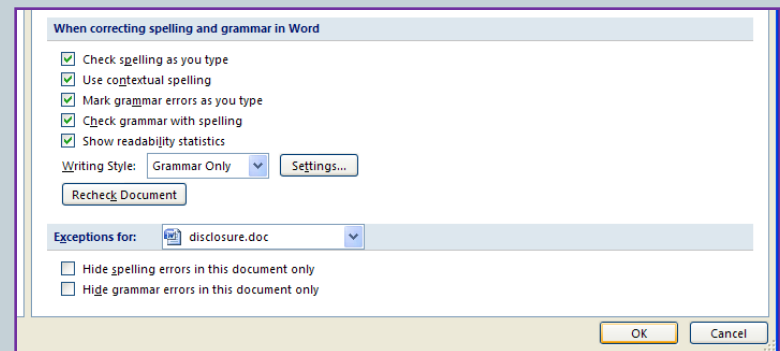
When correcting spelling and grammar in Word

Check spelling as you type
Use contextual spelling
Mark grammar errors as you type
Check grammar with spelling
Show readability statistics

Writing Style: Grammar Only Settings...

Recheck Document

Exceptions for: disclosure.doc

Hide spelling errors in this document only
Hide grammar errors in this document only

OK Cancel